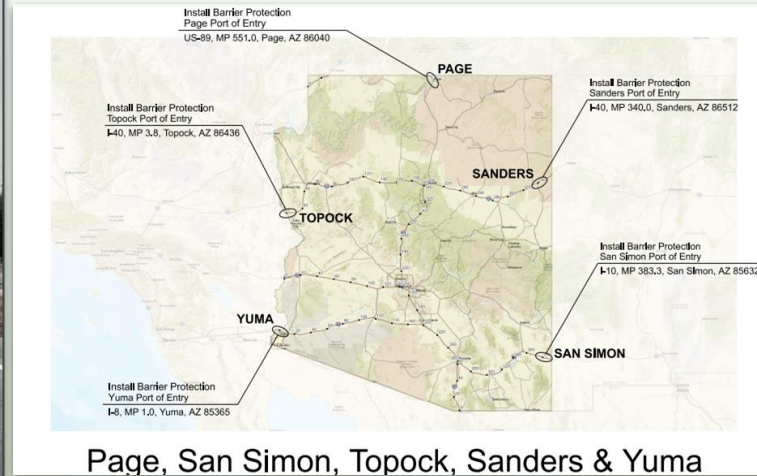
Install Barrier Protection
Page Port of Entry
US-89, MP 551.0, Page, AZ 86040

PAGE

Install Barrier Protection
Sanders Port of Entry
I-40, MP 340.0, Sanders, AZ 86512

Install Barrier Protection
Topock Port of Entry
I-40, MP 3.8, Topock, AZ 86436

SANDERS

TOPOCK

Install Barrier Protection
San Simon Port of Entry
I-10, MP 383.3, San Simon, AZ 8563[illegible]

YUMA

SAN SIMON

Install Barrier Protection
Yuma Port of Entry
I-8, MP 1.0, Yuma, AZ 85365

Page, San Simon, Topock, Sanders & Yuma